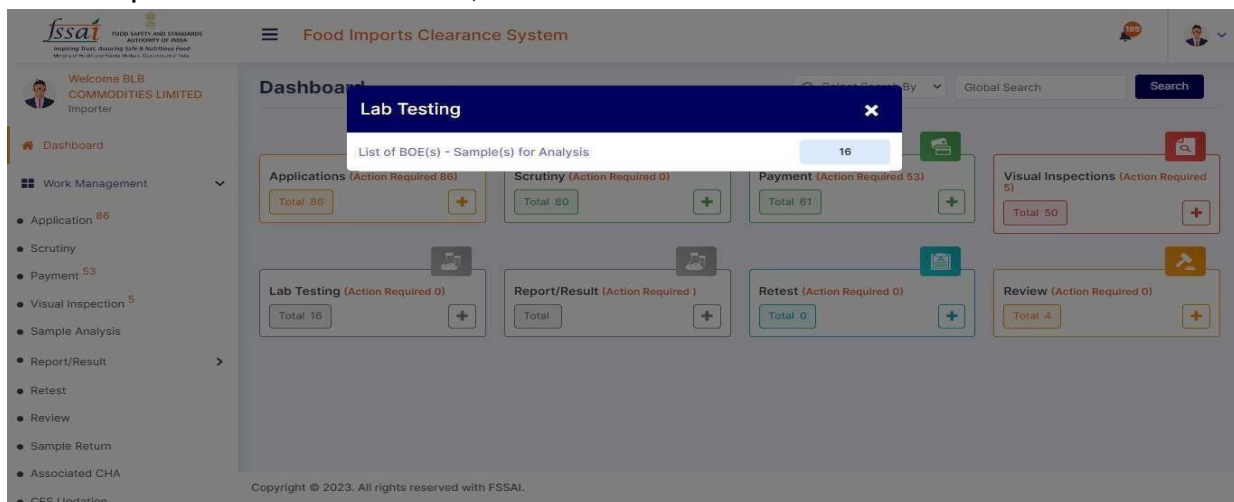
fssai FOOD SAFETY AND STANDARDS AUTHORITY OF INDIA
Inspiring Trust, Assuring Safe & Nutritious Food
Ministry of Health and Family Welfare, Government of India

Food Imports Clearance System

Welcome BLB COMMODITIES LIMITED
Importer

Dashboard

Work Management

• Application 86
• Scrutiny
• Payment 53
• Visual Inspection 5
• Sample Analysis
• Report/Result
• Retest
• Review
• Sample Return
• Associated CHA
• CFS Updation

Dashboard

Select Search By
Global Search
Search

Lab Testing
List of BOE(s) - Sample(s) for Analysis 16

Applications (Action Required 86)
Total 86

Scrutiny (Action Required 0)
Total 80

Payment (Action Required 53)
Total 61

Visual Inspections (Action Required 5)
Total 50

Lab Testing (Action Required 0)
Total 16

Report/Result (Action Required )
Total

Retest (Action Required 0)
Total 0

Review (Action Required 0)
Total 4

Copyright © 2023. All rights reserved with FSSAI.